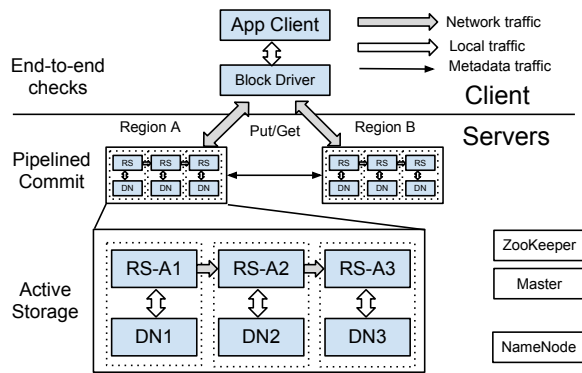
App Client

Network traffic

Local traffic

Metadata traffic

End-to-end checks

Block Driver

Client

Region A

Put/Get

Region B

Servers

Pipelined Commit

RS RS RS

DN DN DN

RS RS RS

DN DN DN

RS-A1

RS-A2

RS-A3

ZooKeeper

Master

Active Storage

DN1

DN2

DN3

NameNode